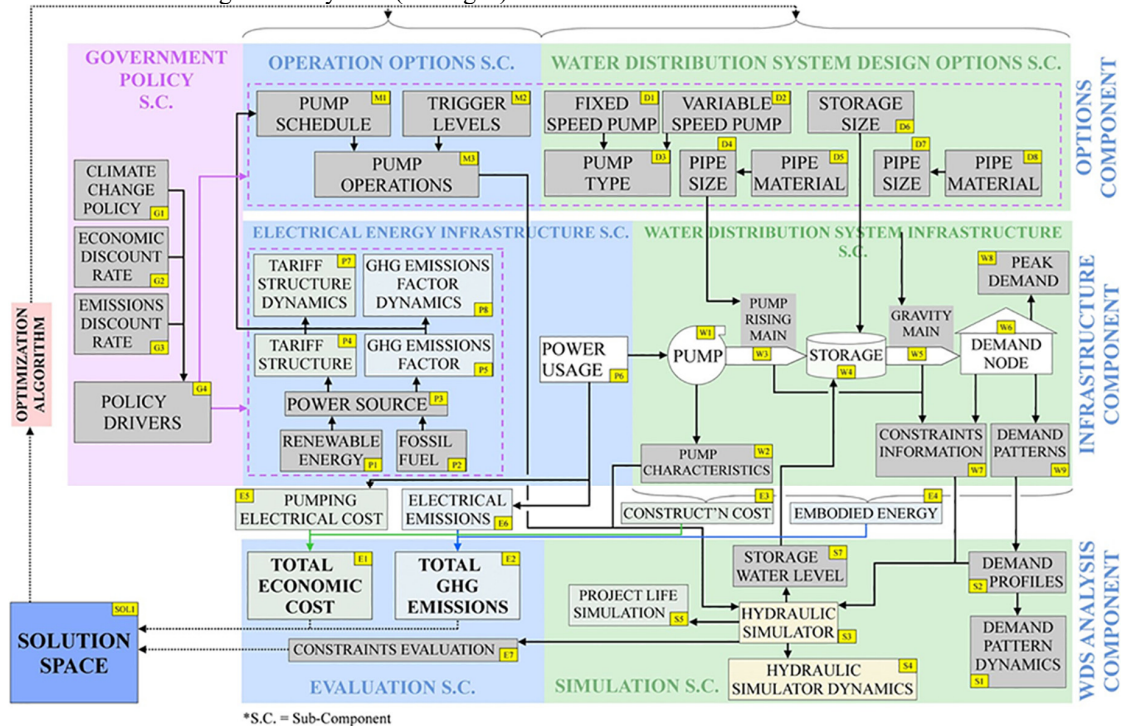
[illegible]

GOVERNMENT POLICY S.C.

OPERATION OPTIONS S.C.

WATER DISTRIBUTION SYSTEM DESIGN OPTIONS S.C.

OPTIONS COMPONENT

PUMP SCHEDULE M1

TRIGGER LEVELS M2

PUMP OPERATIONS M3

FIXED SPEED PUMP D1

VARIABLE SPEED PUMP D2

STORAGE SIZE D6

PUMP TYPE D3

PIPE SIZE D4

PIPE MATERIAL D5

PIPE SIZE D7

PIPE MATERIAL D8

CLIMATE CHANGE POLICY G1

ECONOMIC DISCOUNT RATE G2

EMISSIONS DISCOUNT RATE G3

POLICY DRIVERS G4

OPTIMIZATION ALGORITHM

ELECTRICAL ENERGY INFRASTRUCTURE S.C.

WATER DISTRIBUTION SYSTEM INFRASTRUCTURE S.C.

INFRASTRUCTURE COMPONENT

TARIFF STRUCTURE DYNAMICS P7

GHG EMISSIONS FACTOR DYNAMICS P8

TARIFF STRUCTURE P4

GHG EMISSIONS FACTOR P5

POWER SOURCE P3

RENEWABLE ENERGY P1

FOSSIL FUEL P2

POWER USAGE P6

PUMP W1

PUMP RISING MAIN W3

STORAGE W4

GRAVITY MAIN W5

DEMAND NODE W6

PEAK DEMAND W8

PUMP CHARACTERISTICS W2

CONSTRAINTS INFORMATION W7

DEMAND PATTERNS W9

PUMPING ELECTRICAL COST E5

ELECTRICAL EMISSIONS E6

CONSTRUCT'N COST E3

EMBODIED ENERGY E4

TOTAL ECONOMIC COST E1

TOTAL GHG EMISSIONS E2

STORAGE WATER LEVEL S7

DEMAND PROFILES S2

WDS ANALYSIS COMPONENT

PROJECT LIFE SIMULATION S5

HYDRAULIC SIMULATOR S3

DEMAND PATTERN DYNAMICS S1

SOLUTION SPACE SOL1

CONSTRAINTS EVALUATION E7

HYDRAULIC SIMULATOR DYNAMICS S4

EVALUATION S.C.

SIMULATION S.C.

*S.C. = Sub-Component